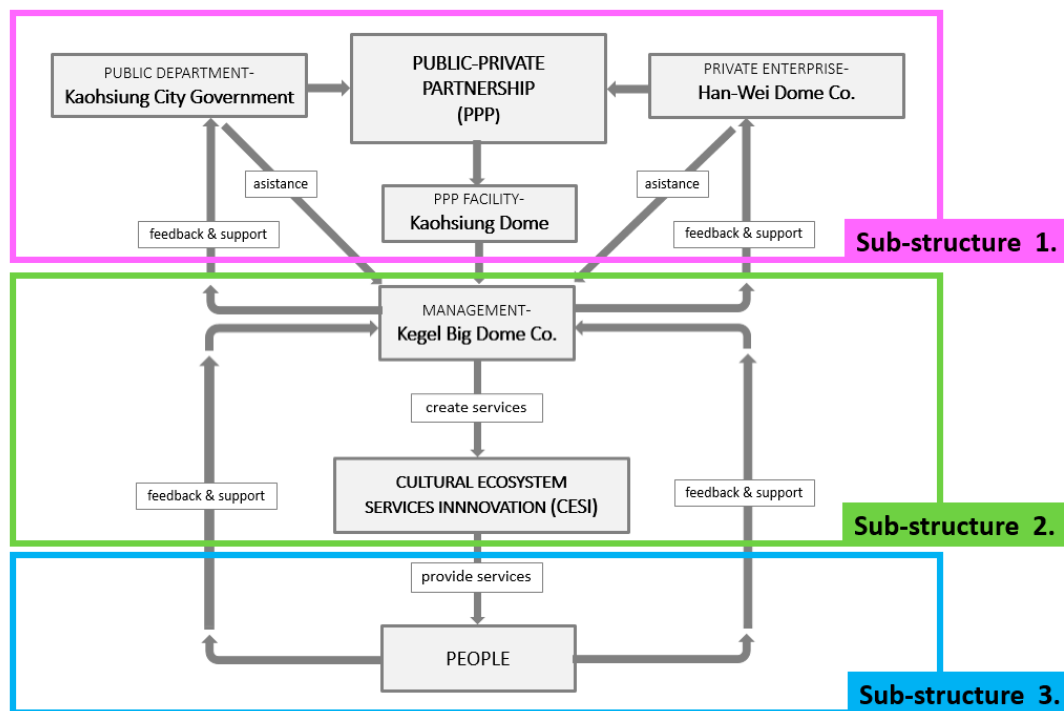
PUBLIC DEPARTMENT-
Kaohsiung City Government

PUBLIC-PRIVATE PARTNERSHIP (PPP)

PRIVATE ENTERPRISE-
Han-Wei Dome Co.

asistance

PPP FACILITY-
Kaohsiung Dome

asistance

feedback & support

feedback & support

Sub-structure 1.

MANAGEMENT-
Kegel Big Dome Co.

create services

CULTURAL ECOSYSTEM SERVICES INNNOVATION (CESI)

feedback & support

feedback & support

Sub-structure 2.

provide services

PEOPLE

Sub-structure 3.